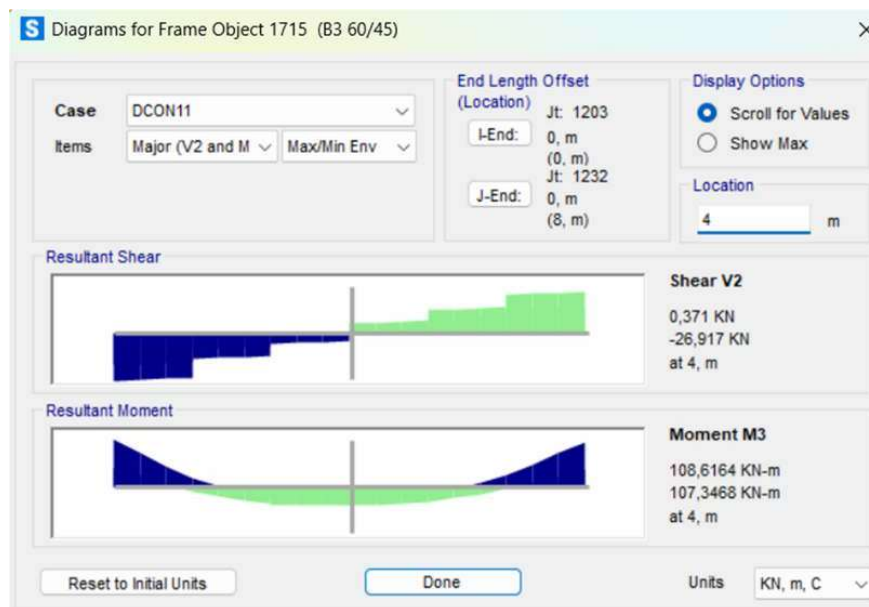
S Diagrams for Frame Object 1715 (B3 60/45)

×

Case DCON11

Items Major (V2 and M Max/Min Env

End Length Offset (Location)

I-End: Jt: 1203 0, m (0, m)

J-End: Jt: 1232 0, m (8, m)

Display Options

Scroll for Values

Show Max

Location

4 m

Resultant Shear

Shear V2

0,371 KN
-26,917 KN
at 4, m

Resultant Moment

Moment M3

108,6164 KN-m
107,3468 KN-m
at 4, m

Reset to Initial Units

Done

Units KN, m, C